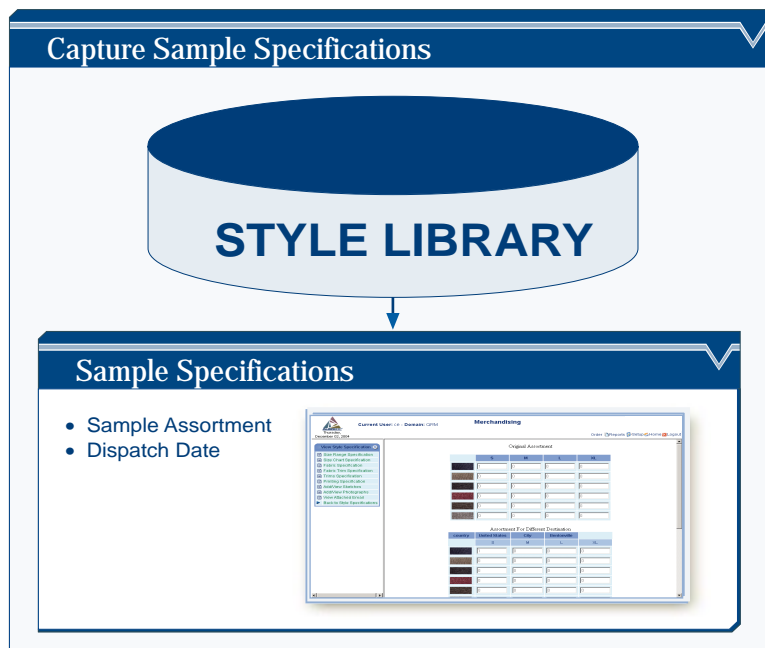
Capture Sample Specifications

STYLE LIBRARY

Sample Specifications

- Sample Assortment
- Dispatch Date

Thursday, December 02, 2004

Current User: | Domain: OPM

Merchandising

Order | Reports | Settings | Home | Logout

Original Assortment

| | S | M | L | XL |
|---|---|---|---|---|

Assortment For Different Destination

| Country | United States | City | Destination |
|---|---|---|---|
| | S | M | L | XL |